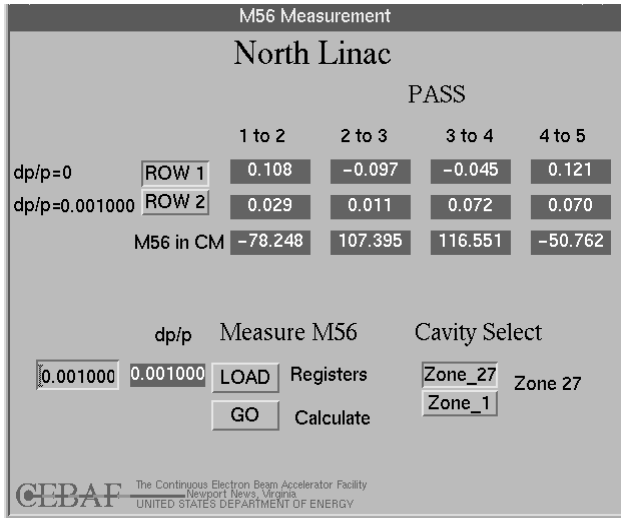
M56 Measurement

North Linac

PASS

| | | 1 to 2 | 2 to 3 | 3 to 4 | 4 to 5 |
|---|---|---|---|---|---|
| dp/p=0 | ROW 1 | 0.108 | -0.097 | -0.045 | 0.121 |
| dp/p=0.001000 | ROW 2 | 0.029 | 0.011 | 0.072 | 0.070 |
| | M56 in CM | -78.248 | 107.395 | 116.551 | -50.762 |

dp/p

Measure M56

Cavity Select

0.001000

0.001000

LOAD

Registers

Zone_27

Zone 27

GO

Calculate

Zone_1

CEBAF The Continuous Electron Beam Accelerator Facility Newport News, Virginia UNITED STATES DEPARTMENT OF ENERGY